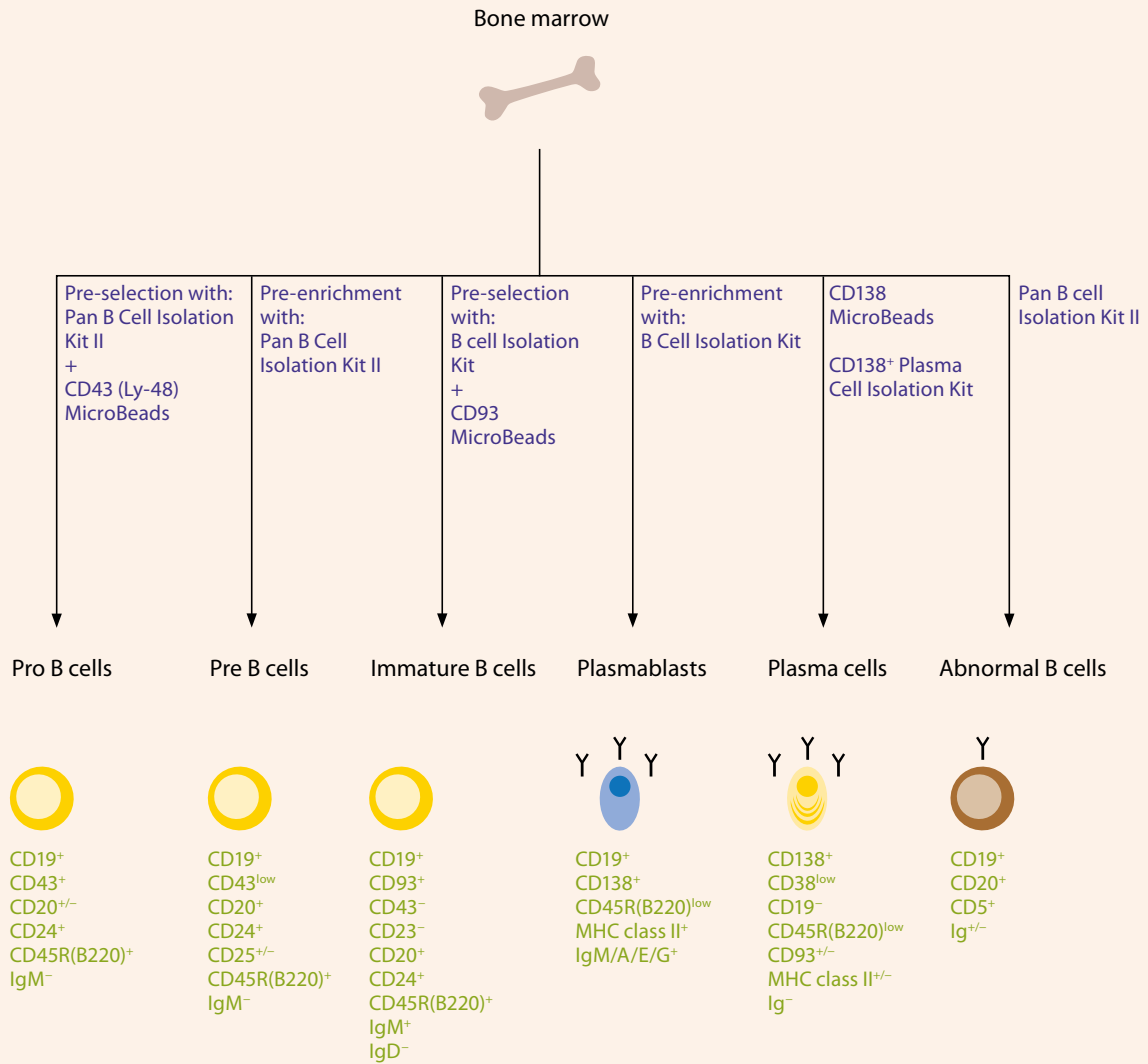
Bone marrow

Pre-selection with: Pan B Cell Isolation Kit II + CD43 (Ly-48) MicroBeads

Pre-enrichment with: Pan B Cell Isolation Kit II

Pre-selection with: B cell Isolation Kit + CD93 MicroBeads

Pre-enrichment with: B Cell Isolation Kit

CD138 MicroBeads

CD138$^+$ Plasma Cell Isolation Kit

Pan B cell Isolation Kit II

Pro B cells

Pre B cells

Immature B cells

Plasmablasts

Plasma cells

Abnormal B cells

CD19$^+$
CD43$^+$
CD20$^{+/-}$
CD24$^+$
CD45R(B220)$^+$
IgM$^-$

CD19$^+$
CD43$^{low}$
CD20$^+$
CD24$^+$
CD25$^{+/-}$
CD45R(B220)$^+$
IgM$^-$

CD19$^+$
CD93$^+$
CD43$^-$
CD23$^-$
CD20$^+$
CD24$^+$
CD45R(B220)$^+$
IgM$^+$
IgD$^-$

CD19$^+$
CD138$^+$
CD45R(B220)$^{low}$
MHC class II$^+$
IgM/A/E/G$^+$

CD138$^+$
CD38$^{low}$
CD19$^-$
CD45R(B220)$^{low}$
CD93$^{+/-}$
MHC class II$^{+/-}$
Ig$^-$

CD19$^+$
CD20$^+$
CD5$^+$
Ig$^{+/-}$